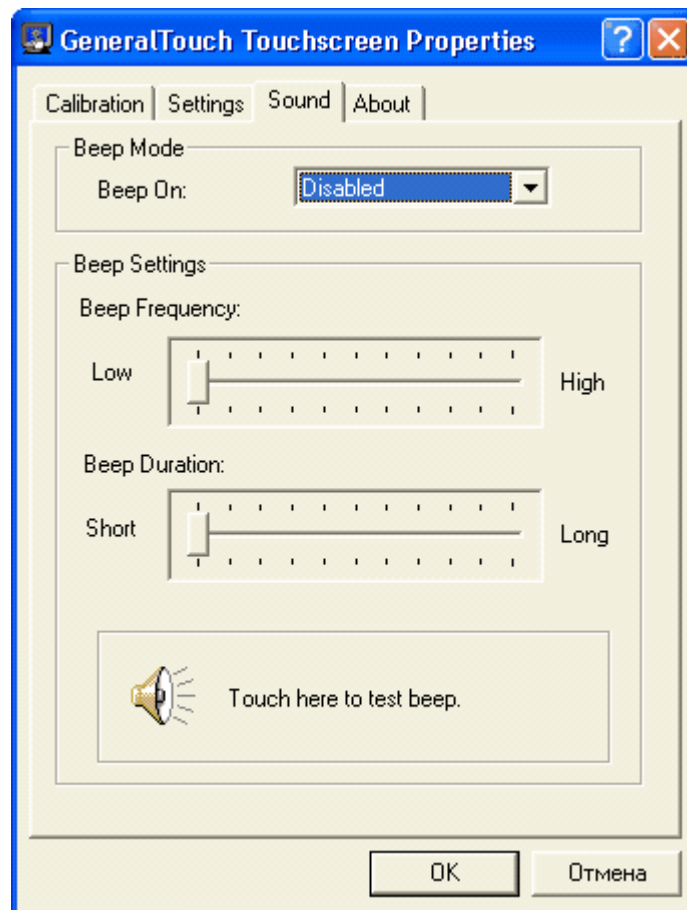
GeneralTouch Touchscreen Properties

Calibration | Settings | Sound | About

Beep Mode

Beep On: Disabled

Beep Settings

Beep Frequency:

Low

High

Beep Duration:

Short

Long

Touch here to test beep.

OK

Отмена